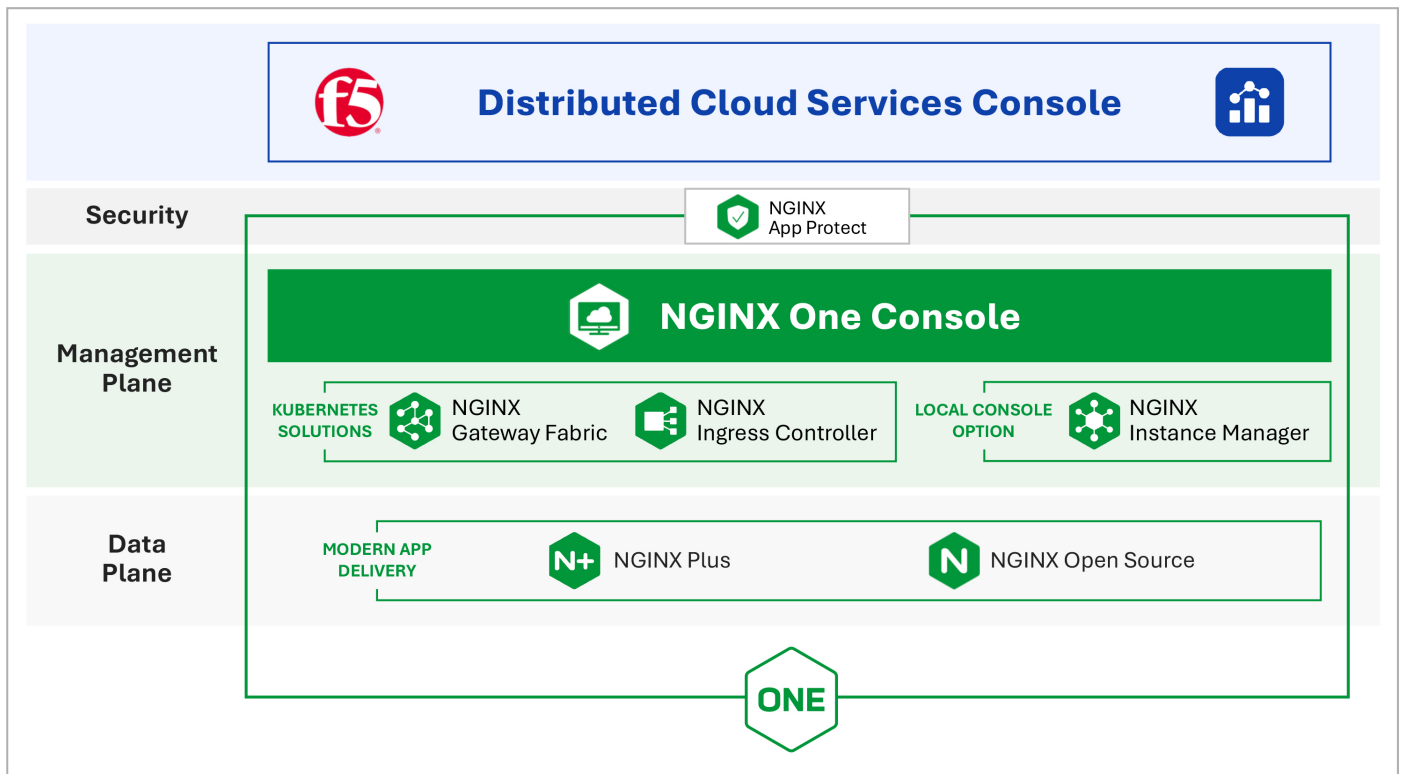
f5

Distributed Cloud Services Console

Security

NGINX App Protect

Management Plane

NGINX One Console

KUBERNETES SOLUTIONS

NGINX Gateway Fabric

NGINX Ingress Controller

LOCAL CONSOLE OPTION

NGINX Instance Manager

Data Plane

MODERN APP DELIVERY

N+ NGINX Plus

N NGINX Open Source

ONE